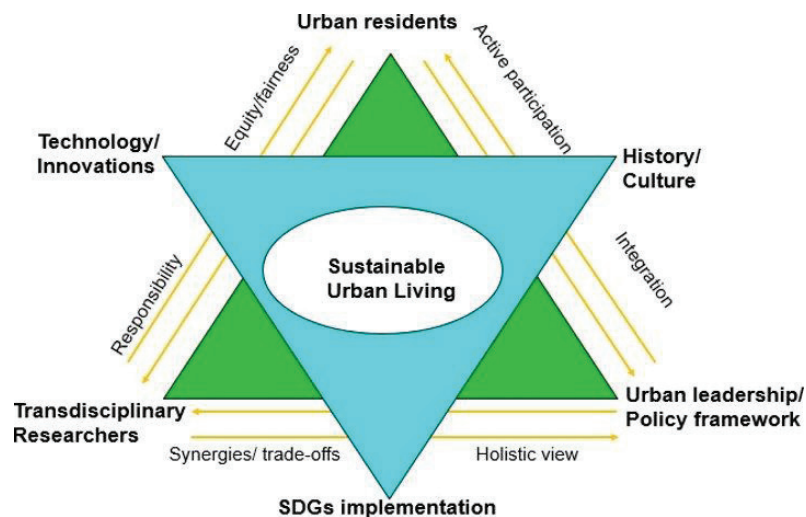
Urban residents

Equity/fairness

Active participation

Technology/
Innovations

History/
Culture

Sustainable
Urban Living

Responsibility

Integration

Transdisciplinary
Researchers

Urban leadership/
Policy framework

Synergies/ trade-offs

Holistic view

SDGs implementation